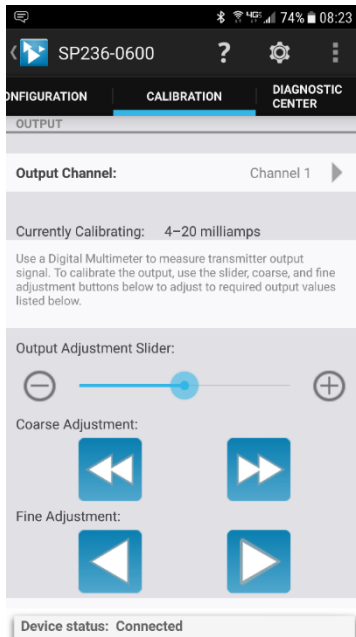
74% 08:23

SP236-0600

?

NFIGURATION

CALIBRATION

DIAGNOSTIC CENTER

OUTPUT

Output Channel:

Channel 1

Currently Calibrating: 4–20 milliamps

Use a Digital Multimeter to measure transmitter output signal. To calibrate the output, use the slider, coarse, and fine adjustment buttons below to adjust to required output values listed below.

Output Adjustment Slider:

Coarse Adjustment:

Fine Adjustment:

Device status: Connected